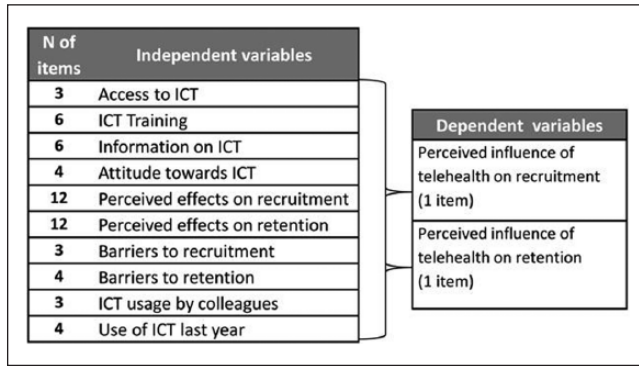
| N of items | Independent variables |
|---|---|
| 3 | Access to ICT |
| 6 | ICT Training |
| 6 | Information on ICT |
| 4 | Attitude towards ICT |
| 12 | Perceived effects on recruitment |
| 12 | Perceived effects on retention |
| 3 | Barriers to recruitment |
| 4 | Barriers to retention |
| 3 | ICT usage by colleagues |
| 4 | Use of ICT last year |

| Dependent variables |
|---|
| Perceived influence of telehealth on recruitment (1 item) |
| Perceived influence of telehealth on retention (1 item) |